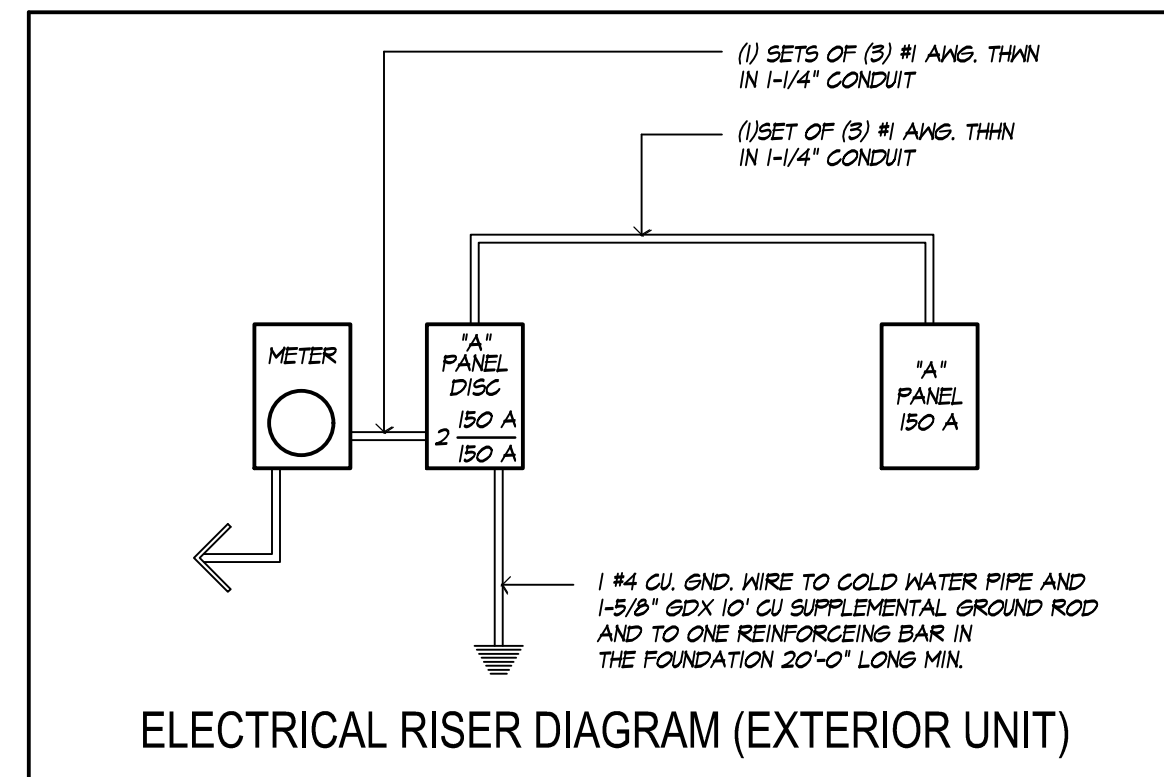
(1) SETS OF (3) #1 AWG. THWN IN 1-1/4" CONDUIT

(1)SET OF (3) #1 AWG. THHN IN 1-1/4" CONDUIT

METER

"A" PANEL DISC

$2\ \frac{150\ A}{150\ A}$

"A" PANEL 150 A

1 #4 CU. GND. WIRE TO COLD WATER PIPE AND 1-5/8" GDX 10' CU SUPPLEMENTAL GROUND ROD AND TO ONE REINFORCEING BAR IN THE FOUNDATION 20'-0" LONG MIN.

ELECTRICAL RISER DIAGRAM (EXTERIOR UNIT)